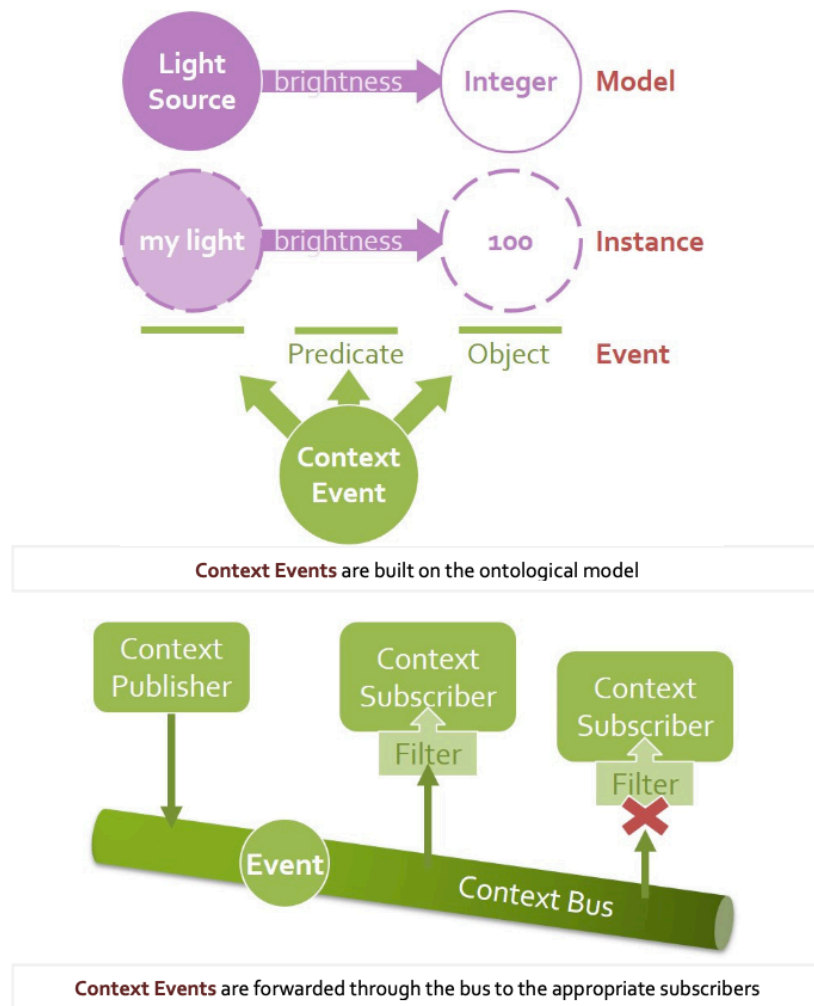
Light Source
brightness
Integer
Model

my light
brightness
100
Instance

Predicate
Object
Event

Context Event

Context Events are built on the ontological model

Context Publisher

Context Subscriber
Filter

Context Subscriber
Filter

Event

Context Bus

Context Events are forwarded through the bus to the appropriate subscribers